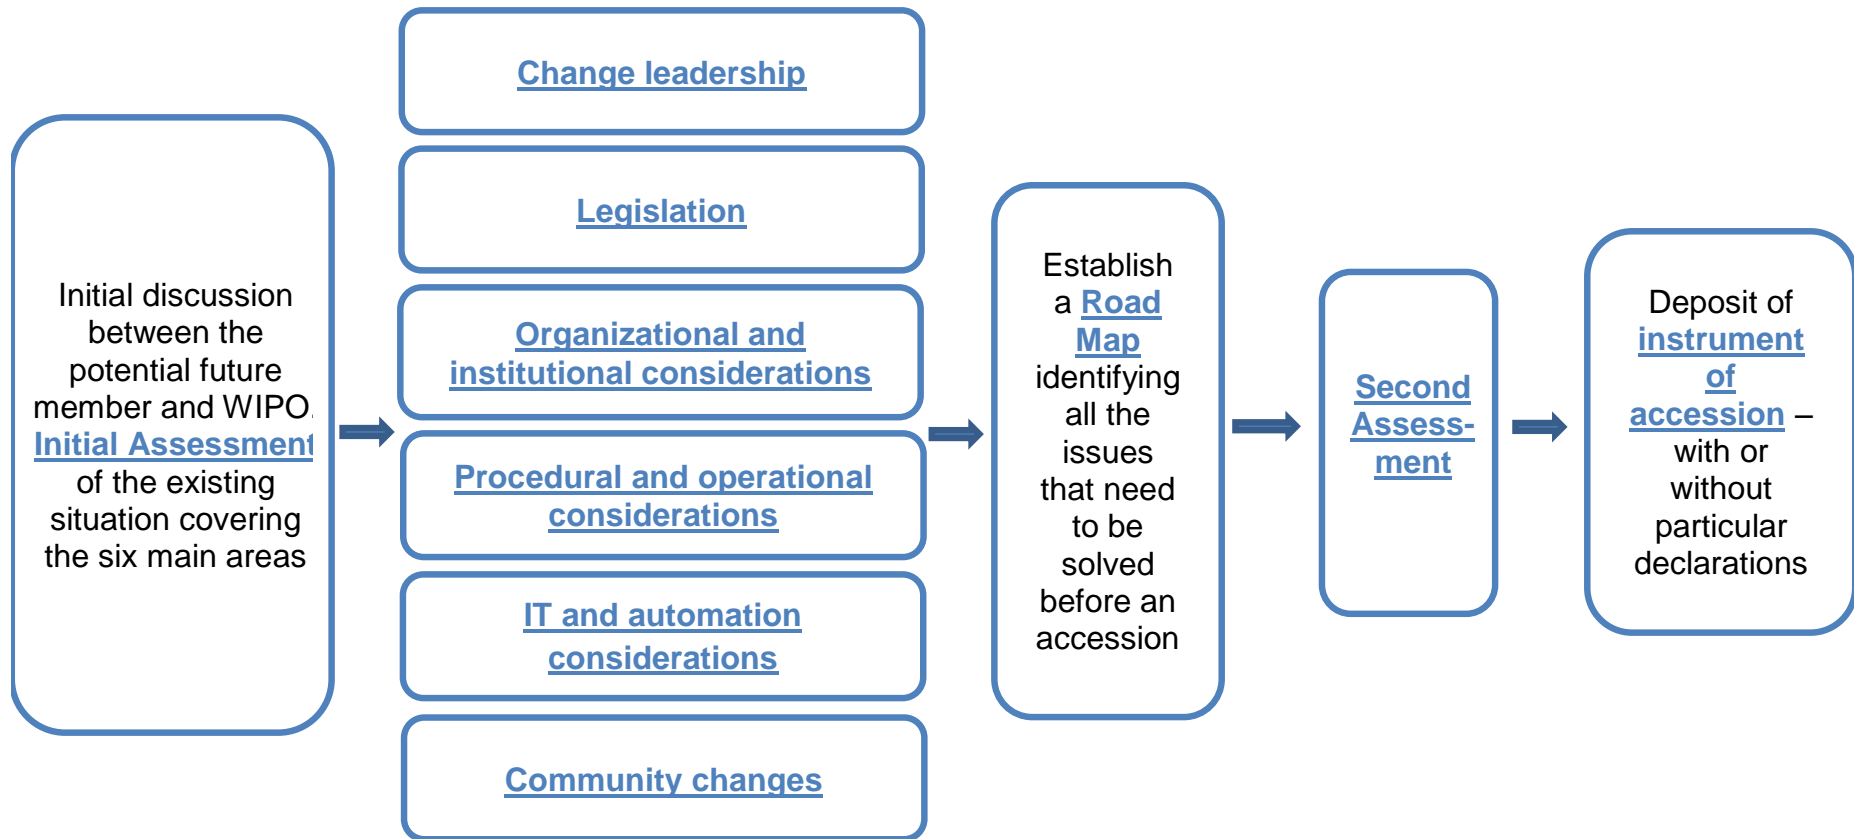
Initial discussion between the potential future member and WIPO. Initial Assessment of the existing situation covering the six main areas

Change leadership

Legislation

Organizational and institutional considerations

Procedural and operational considerations

IT and automation considerations

Community changes

Establish a Road Map identifying all the issues that need to be solved before an accession

Second Assess-ment

Deposit of instrument of accession – with or without particular declarations